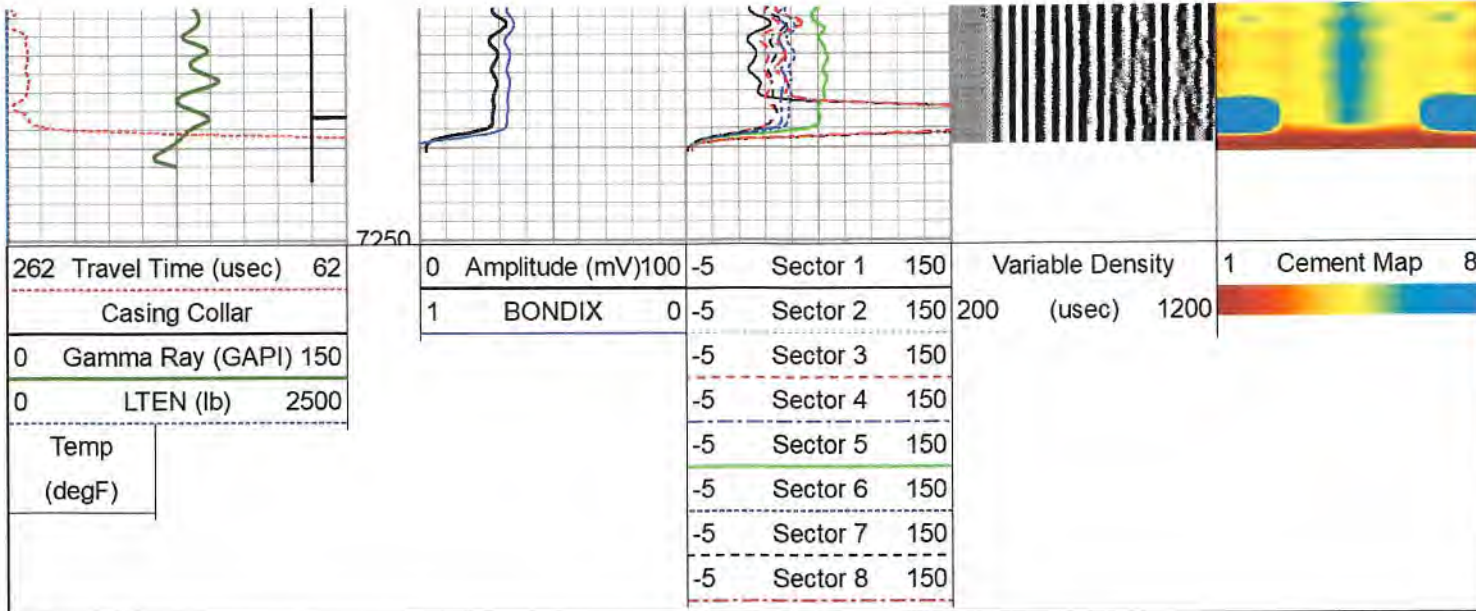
7250

262 Travel Time (usec) 62
Casing Collar
0 Gamma Ray (GAPI) 150
0 LTEN (lb) 2500
Temp
(degF)

0 Amplitude (mV) 100
1 BONDIX 0

-5 Sector 1 150
-5 Sector 2 150
-5 Sector 3 150
-5 Sector 4 150
-5 Sector 5 150
-5 Sector 6 150
-5 Sector 7 150
-5 Sector 8 150

Variable Density
200 (usec) 1200

1 Cement Map 8